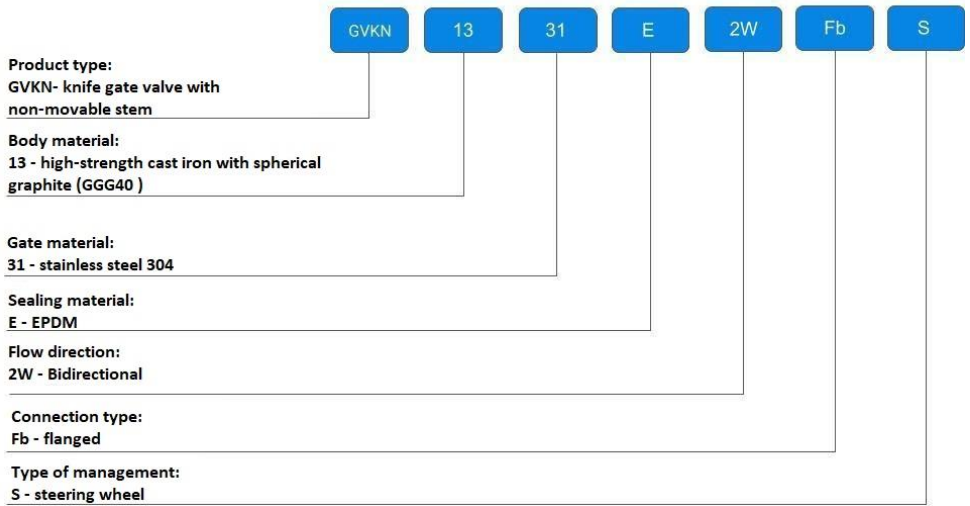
GVKN 13 31 E 2W Fb S

Product type:
GVKN- knife gate valve with non-movable stem

Body material:
13 - high-strength cast iron with spherical graphite (GGG40 )

Gate material:
31 - stainless steel 304

Sealing material:
E - EPDM

Flow direction:
2W - Bidirectional

Connection type:
Fb - flanged

Type of management:
S - steering wheel